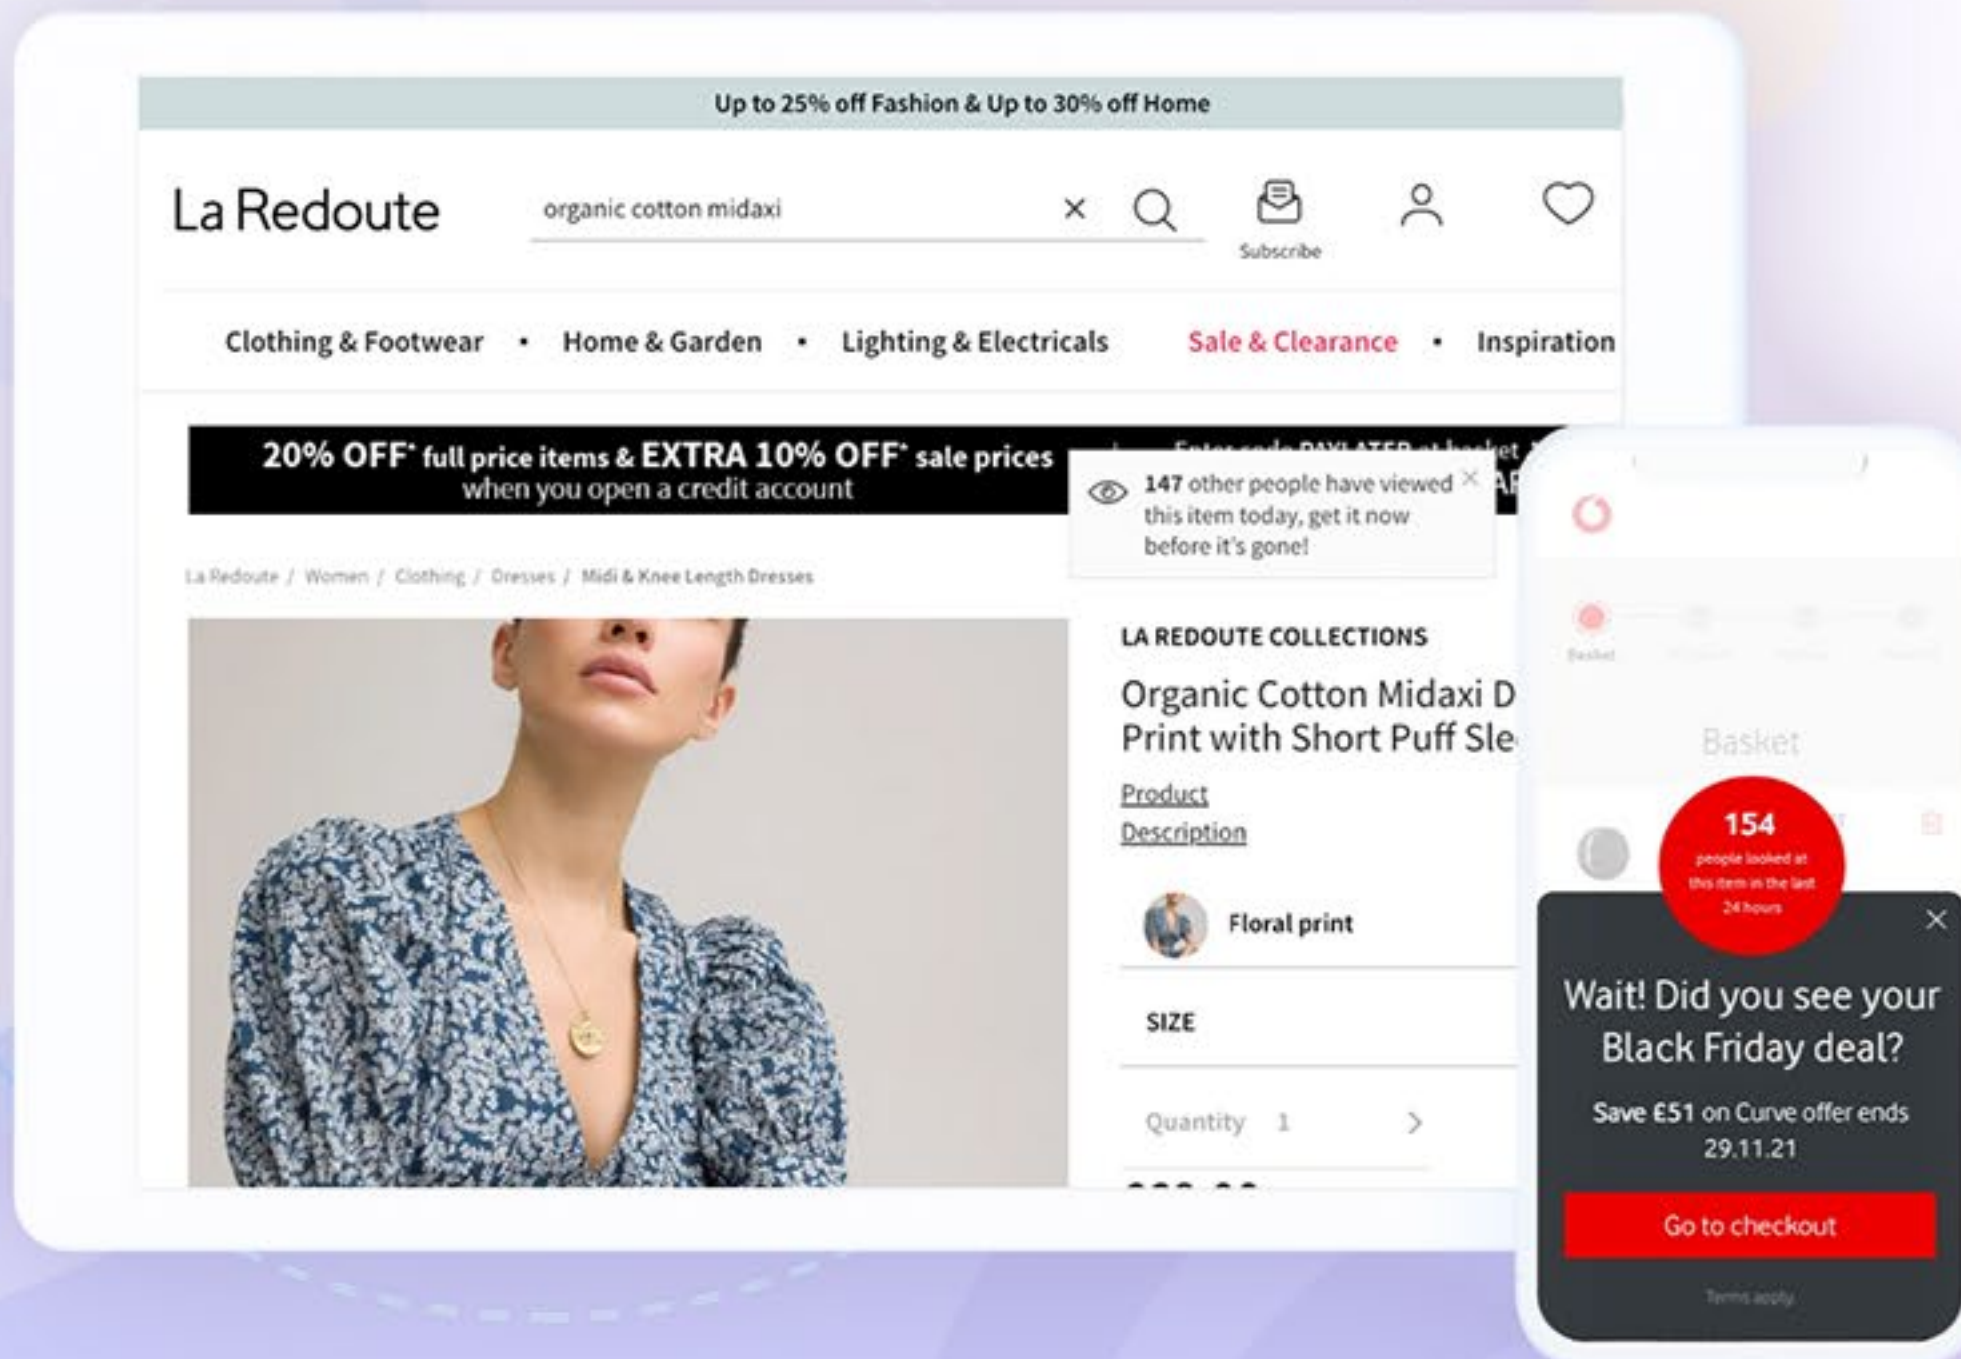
Up to 25% off Fashion & Up to 30% off Home

La Redoute

organic cotton midaxi

Subscribe

Clothing & Footwear • Home & Garden • Lighting & Electricals Sale & Clearance • Inspiration

20% OFF* full price items & EXTRA 10% OFF* sale prices when you open a credit account

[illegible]

147 other people have viewed this item today, get it now before it's gone!

La Redoute / Women / Clothing / Dresses / Midi & Knee Length Dresses

LA REDOUTE COLLECTIONS

Organic Cotton Midaxi D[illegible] Print with Short Puff Sle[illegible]

Product Description

Floral print

SIZE

Quantity 1

Basket

Basket

154 people looked at this item in the last 24 hours

Wait! Did you see your Black Friday deal?

Save £51 on Curve offer ends 29.11.21

Go to checkout

Terms apply